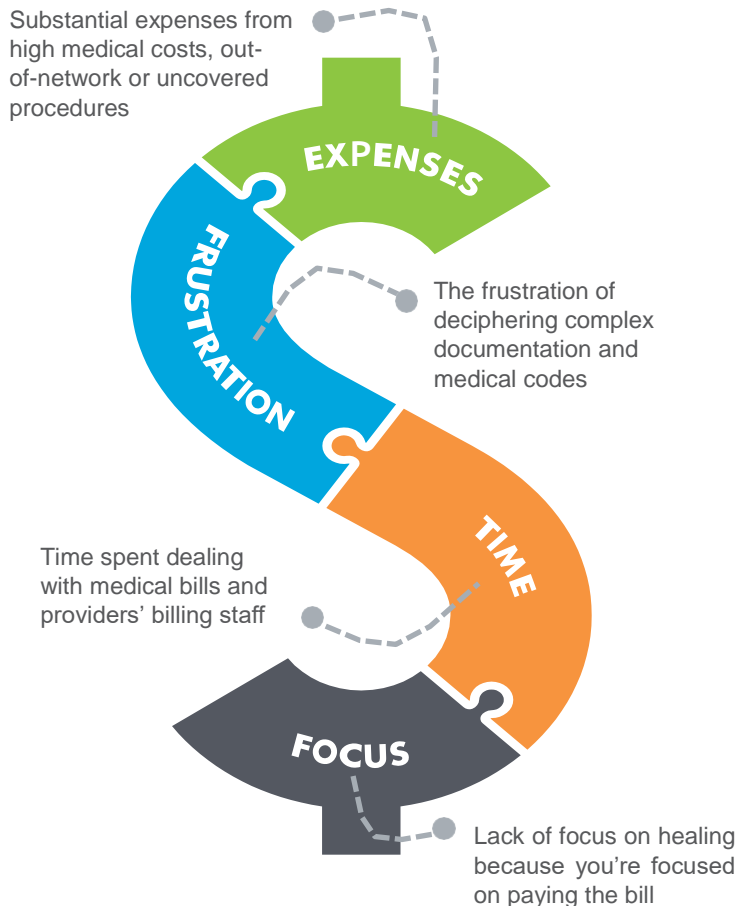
Substantial expenses from high medical costs, out-of-network or uncovered procedures

EXPENSES

FRUSTRATION

The frustration of deciphering complex documentation and medical codes

TIME

Time spent dealing with medical bills and providers' billing staff

FOCUS

Lack of focus on healing because you're focused on paying the bill